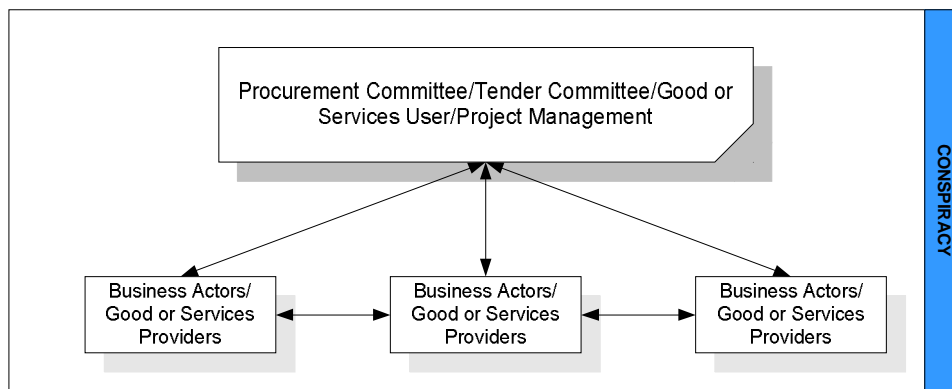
Procurement Committee/Tender Committee/Good or Services User/Project Management

Business Actors/ Good or Services Providers

Business Actors/ Good or Services Providers

Business Actors/ Good or Services Providers

CONSPIRACY